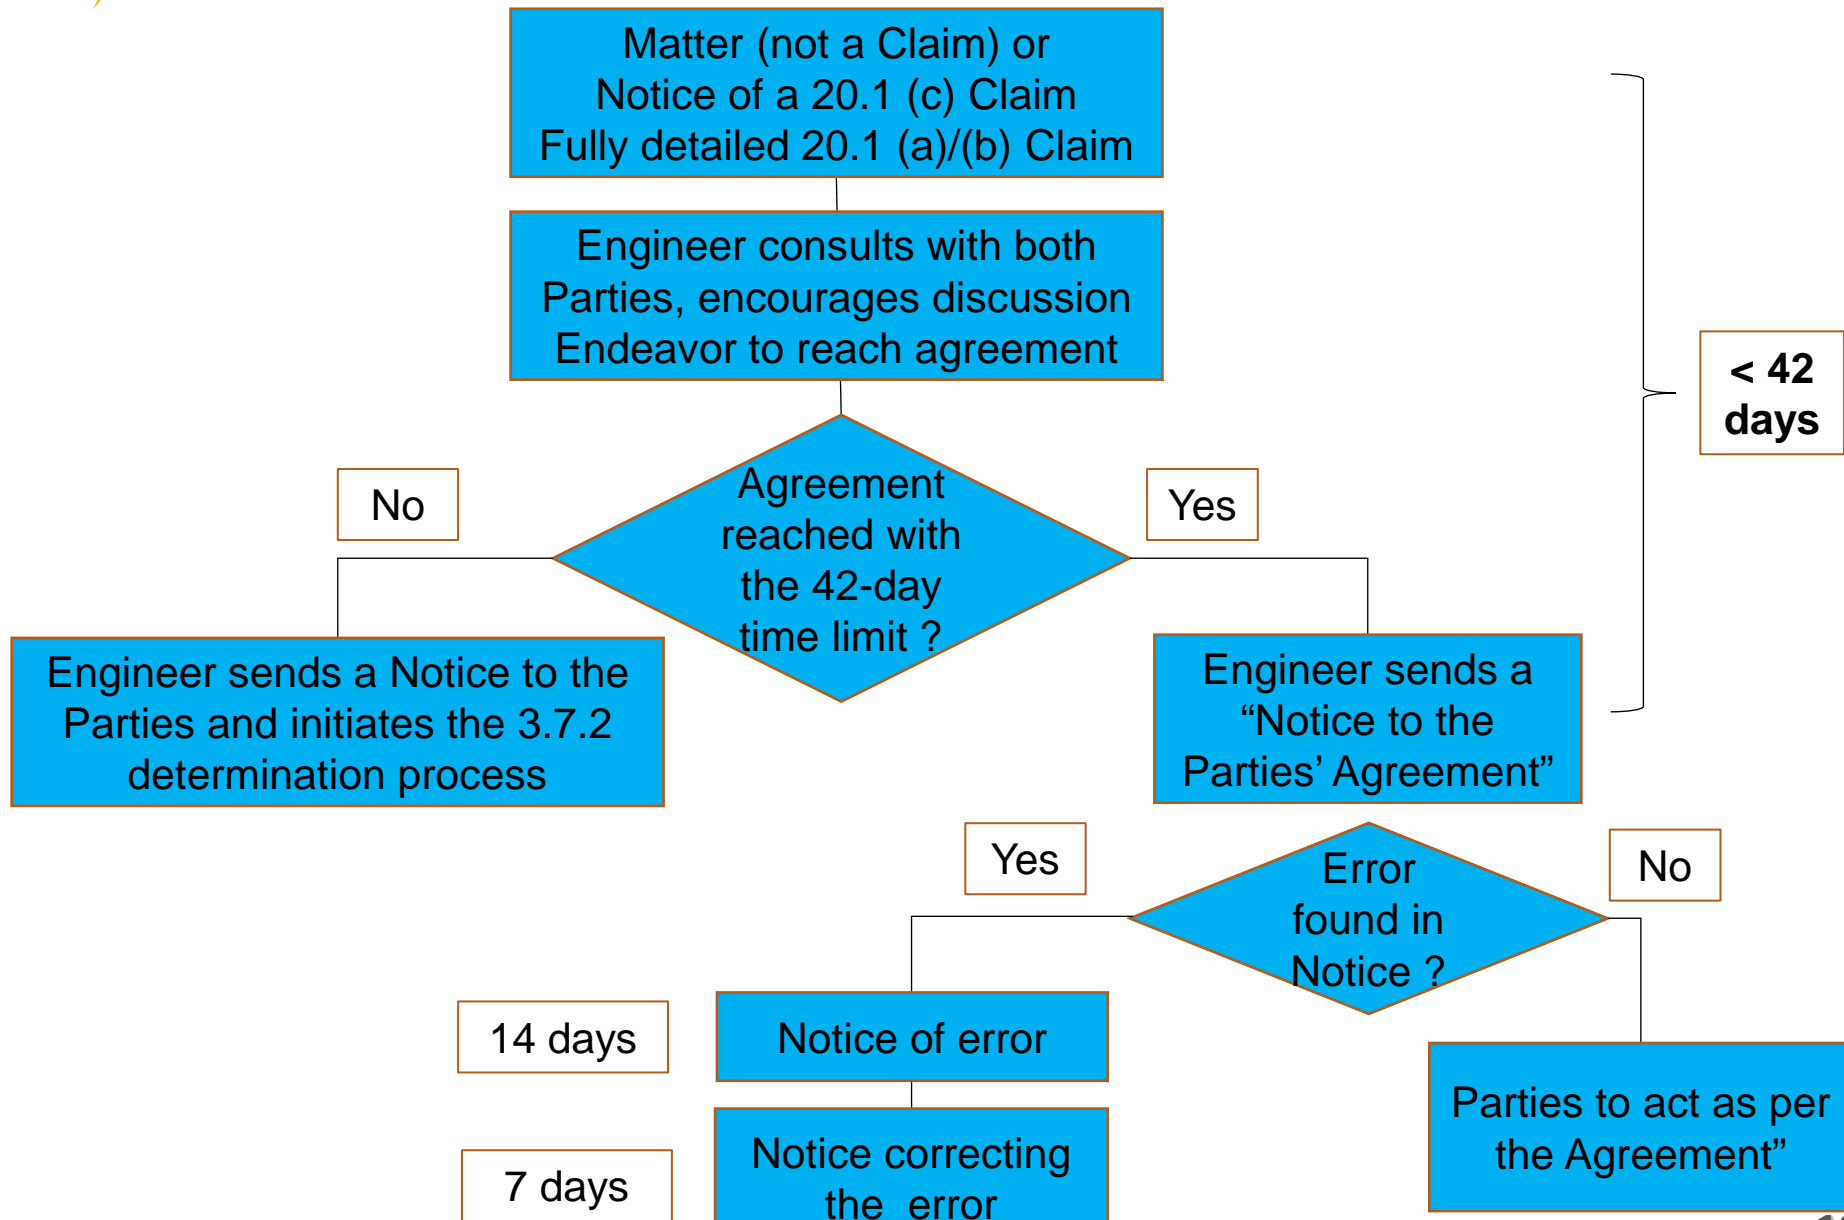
Matter (not a Claim) or
Notice of a 20.1 (c) Claim
Fully detailed 20.1 (a)/(b) Claim

Engineer consults with both Parties, encourages discussion Endeavor to reach agreement

< 42 days

No

Agreement reached with the 42-day time limit ?

Yes

Engineer sends a Notice to the Parties and initiates the 3.7.2 determination process

Engineer sends a “Notice to the Parties’ Agreement”

Yes

Error found in Notice ?

No

14 days

Notice of error

Parties to act as per the Agreement”

7 days

Notice correcting the error